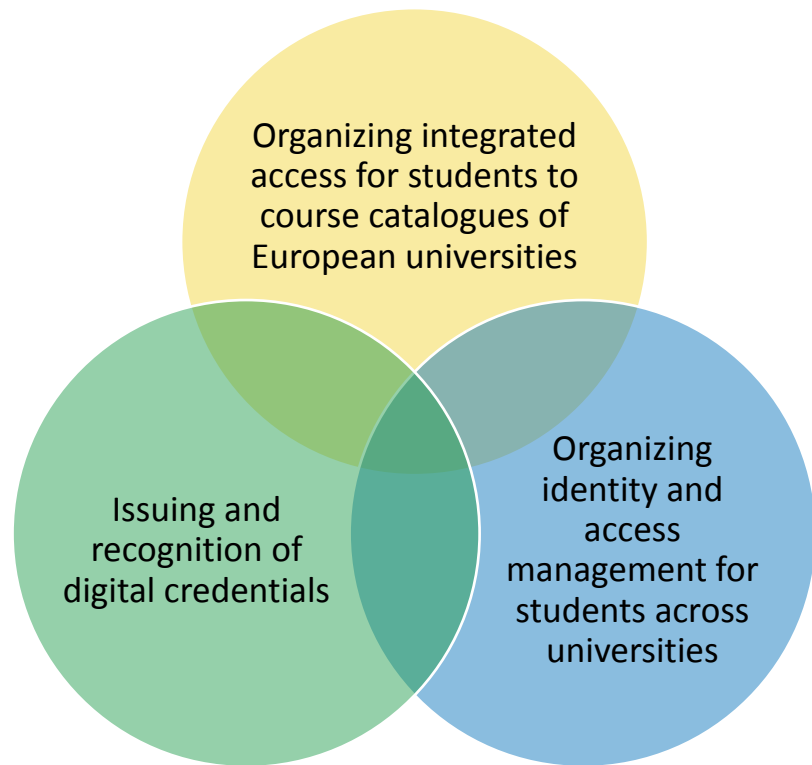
Organizing integrated access for students to course catalogues of European universities

Issuing and recognition of digital credentials

Organizing identity and access management for students across universities